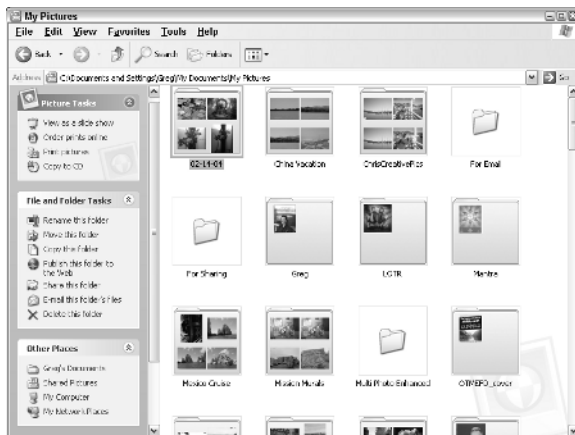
My Pictures

File Edit View Favorites Tools Help

Back Search Folders

Address C:\Documents and Settings\Greg\My Documents\My Pictures

Go

Picture Tasks

View as a slide show
Order prints online
Print pictures
Copy to CD

File and Folder Tasks

Rename this folder
Move this folder
Copy this folder
Publish this folder to the Web
Share this folder
E-mail this folder's files
Delete this folder

Other Places

Greg's Documents
Shared Pictures
My Computer
My Network Places

02-11-01
China Vacation
ChrisCreativePics
For Email
For Sharing
Greg
LGTR
Mantra
Mission Cruise
Mission Murals
Multi Photo Enhanced
OTPEFO_cover